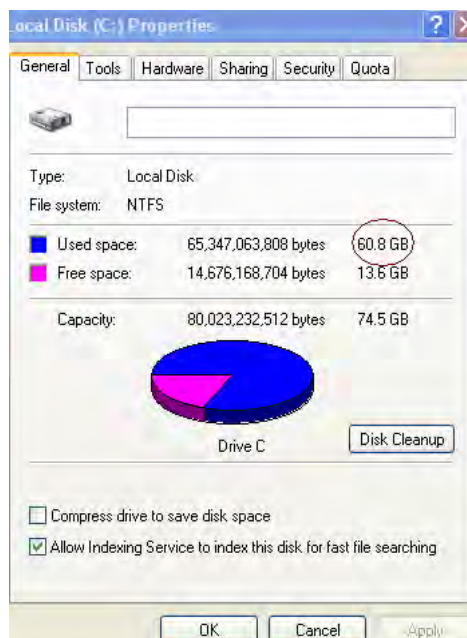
ocal Disk (C:) Properties

General | Tools | Hardware | Sharing | Security | Quota

| | | |
|---|---|---|
| Type: | Local Disk | |
| File system: | NTFS | |
| Used space: | 65,347,063,808 bytes | 60.8 GB |
| Free space: | 14,676,168,704 bytes | 13.6 GB |
| Capacity: | 80,023,232,512 bytes | 74.5 GB |

Drive C

Disk Cleanup

Compress drive to save disk space

Allow Indexing Service to index this disk for fast file searching

OK Cancel Apply